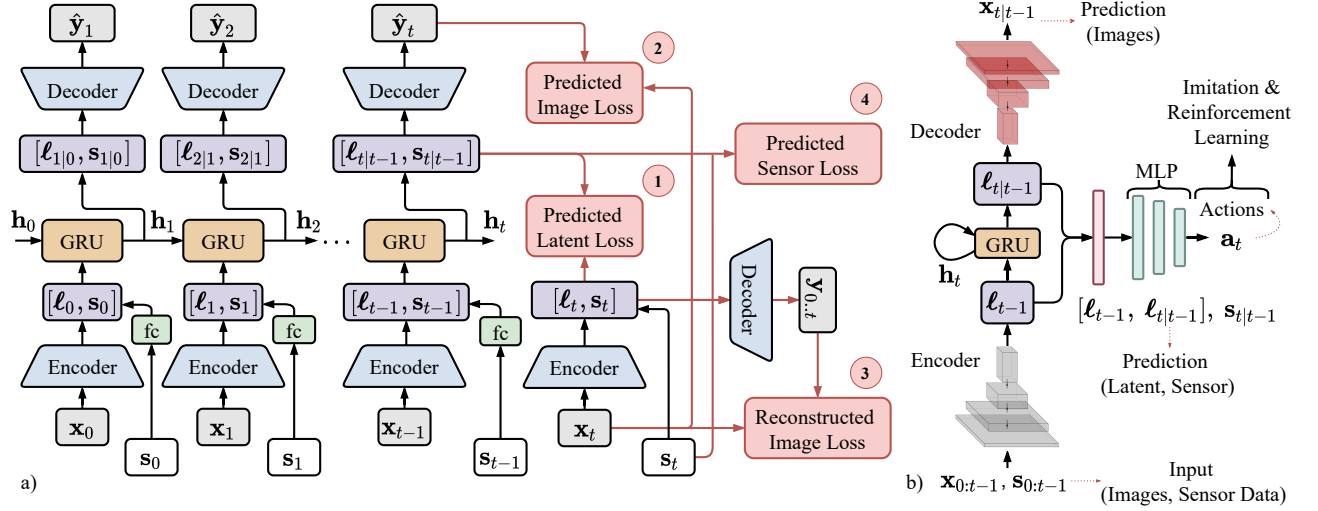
$\hat{\mathbf{y}}_1$ $\hat{\mathbf{y}}_2$ $\hat{\mathbf{y}}_t$

Decoder Decoder Decoder

$[\boldsymbol{\ell}_{1|0}, \mathbf{s}_{1|0}]$ $[\boldsymbol{\ell}_{2|1}, \mathbf{s}_{2|1}]$ $[\boldsymbol{\ell}_{t|t-1}, \mathbf{s}_{t|t-1}]$

$\mathbf{h}_0$ GRU $\mathbf{h}_1$ GRU $\mathbf{h}_2$ $\cdots$ GRU $\mathbf{h}_t$

$[\boldsymbol{\ell}_0, \mathbf{s}_0]$ $[\boldsymbol{\ell}_1, \mathbf{s}_1]$ $[\boldsymbol{\ell}_{t-1}, \mathbf{s}_{t-1}]$

fc fc fc

Encoder Encoder Encoder

$\mathbf{x}_0$ $\mathbf{s}_0$ $\mathbf{x}_1$ $\mathbf{s}_1$ $\mathbf{x}_{t-1}$ $\mathbf{s}_{t-1}$

2 Predicted Image Loss

4 Predicted Sensor Loss

1 Predicted Latent Loss

$[\boldsymbol{\ell}_t, \mathbf{s}_t]$

Encoder

$\mathbf{x}_t$ $\mathbf{s}_t$

Decoder

$\mathbf{y}_{0..t}$

3 Reconstructed Image Loss

a)

$\mathbf{x}_{t|t-1}$ Prediction (Images)

Decoder

Imitation & Reinforcement Learning

MLP

$\boldsymbol{\ell}_{t|t-1}$

Actions

GRU

$\mathbf{a}_t$

$\mathbf{h}_t$

$\boldsymbol{\ell}_{t-1}$

$[\boldsymbol{\ell}_{t-1}, \boldsymbol{\ell}_{t|t-1}], \mathbf{s}_{t|t-1}$

Prediction (Latent, Sensor)

Encoder

b) $\mathbf{x}_{0:t-1}, \mathbf{s}_{0:t-1}$ Input (Images, Sensor Data)